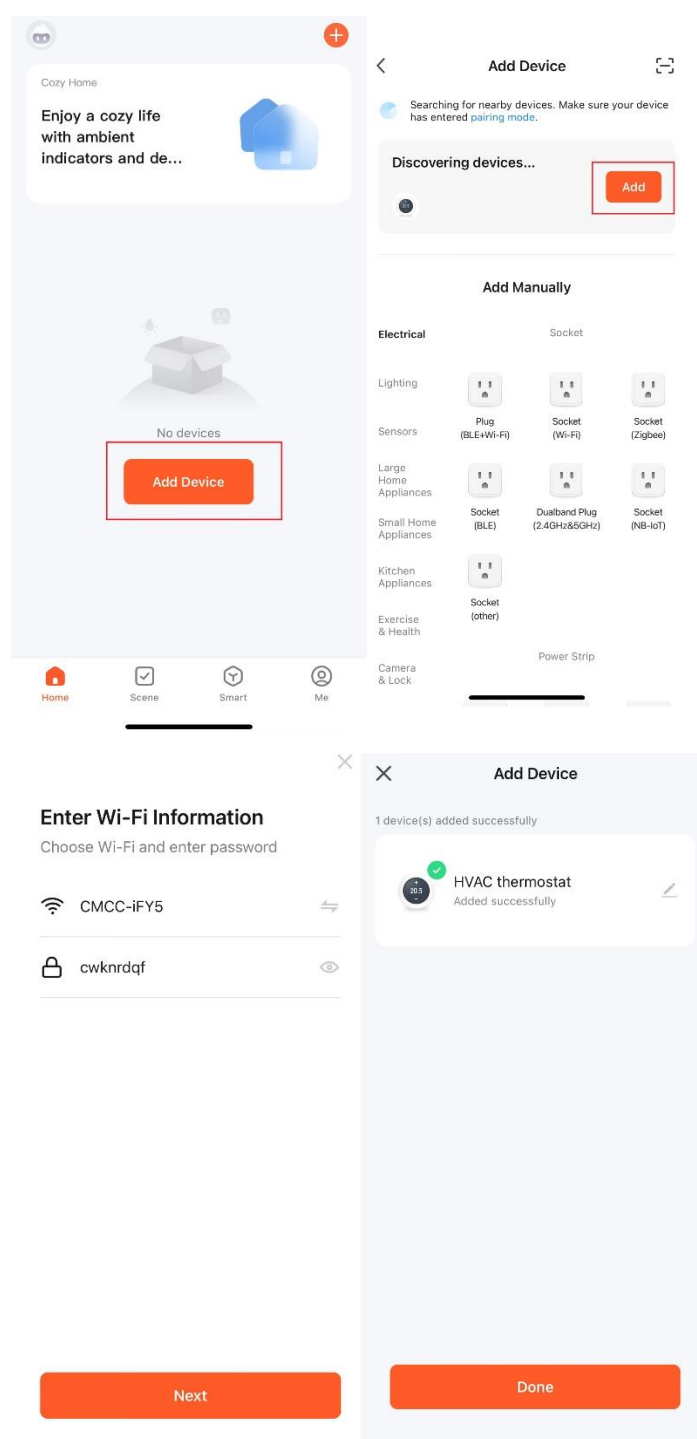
Cozy Home

Enjoy a cozy life with ambient indicators and de...

No devices

Add Device

Home Scene Smart Me

Add Device

Searching for nearby devices. Make sure your device has entered pairing mode.

Discovering devices...

Add

Add Manually

Electrical

Socket

Lighting

Plug (BLE+Wi-Fi)

Socket (Wi-Fi)

Socket (Zigbee)

Sensors

Large Home Appliances

Socket (BLE)

Dualband Plug (2.4GHz&5GHz)

Socket (NB-IoT)

Small Home Appliances

Kitchen Appliances

Socket (other)

Exercise & Health

Power Strip

Camera & Lock

Enter Wi-Fi Information

Choose Wi-Fi and enter password

CMCC-iFY5

cwknrdqf

Next

Add Device

1 device(s) added successfully

20.5

HVAC thermostat

Added successfully

Done